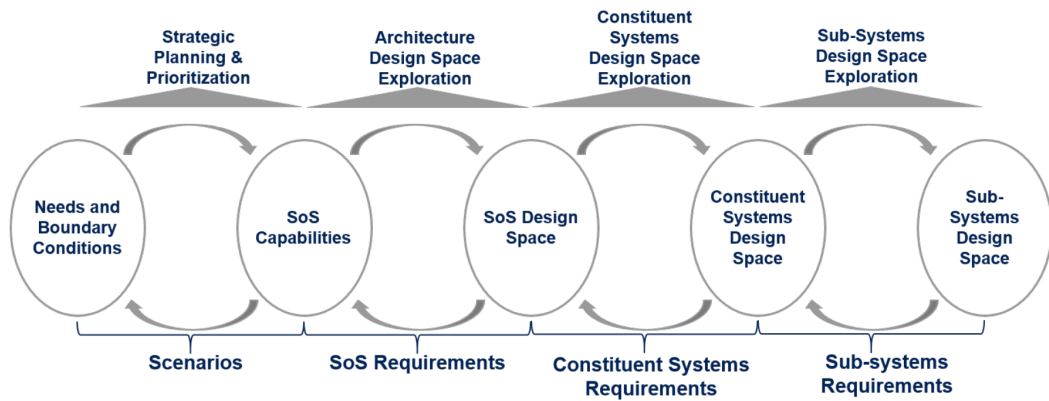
Strategic Planning & Prioritization

Architecture Design Space Exploration

Constituent Systems Design Space Exploration

Sub-Systems Design Space Exploration

Needs and Boundary Conditions

SoS Capabilities

SoS Design Space

Constituent Systems Design Space

Sub-Systems Design Space

Scenarios

SoS Requirements

Constituent Systems Requirements

Sub-systems Requirements